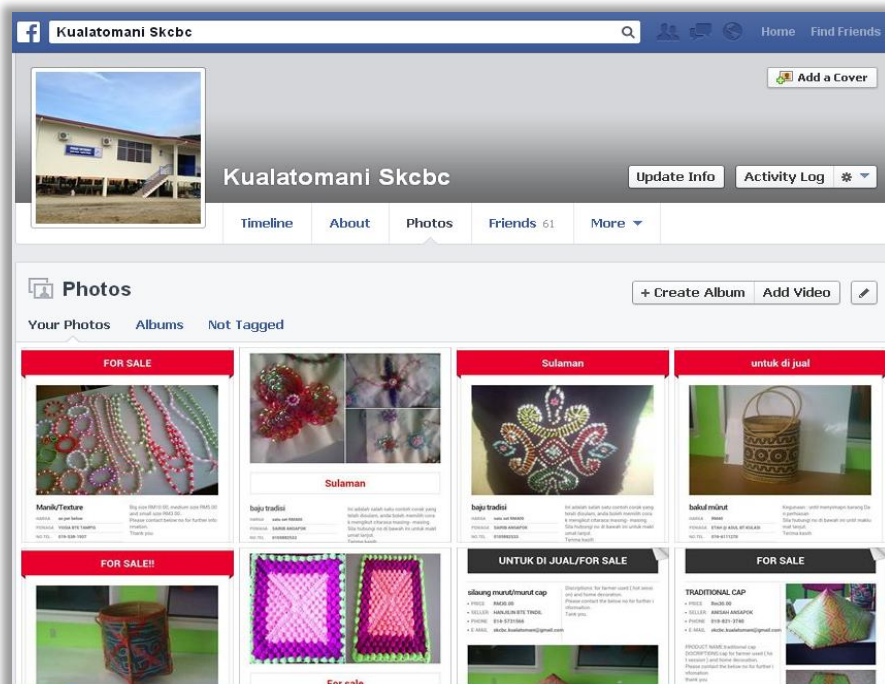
Kualatomani Skcbc

Home Find Friends

Add a Cover

Kualatomani Skcbc

Update Info Activity Log

Timeline About Photos Friends 61 More

Photos

+ Create Album Add Video

Your Photos Albums Not Tagged

FOR SALE

Manik/Texture

Sulaman

baju tradisi

Sulaman

baju tradisi

untuk di jual

bakul murut

FOR SALE!!

For sale

UNTUK DI JUAL/FOR SALE

silaung murut/murut cap

FOR SALE

TRADITIONAL CAP